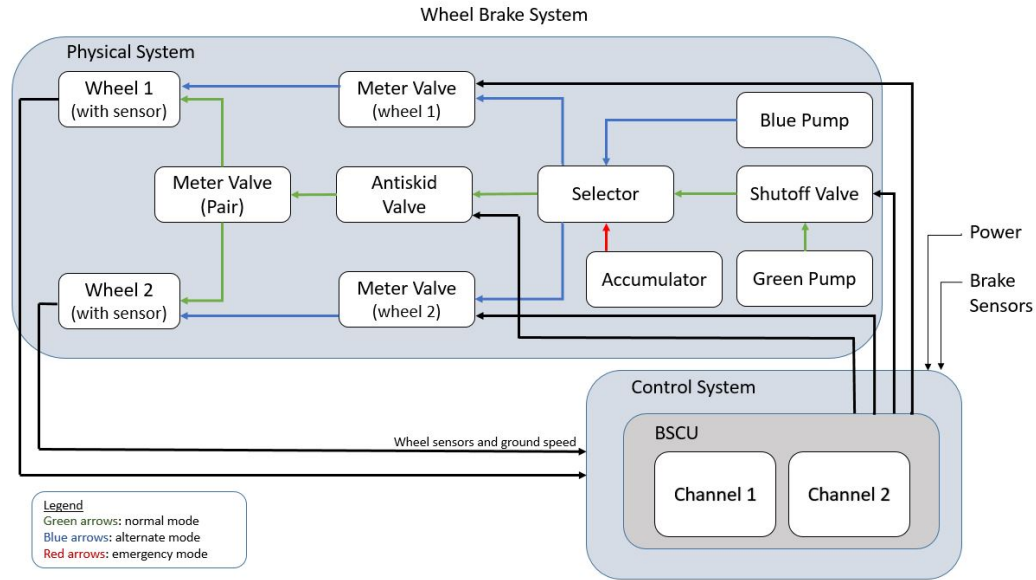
Wheel Brake System

Physical System

Wheel 1 (with sensor)

Meter Valve (wheel 1)

Blue Pump

Meter Valve (Pair)

Antiskid Valve

Selector

Shutoff Valve

Accumulator

Green Pump

Wheel 2 (with sensor)

Meter Valve (wheel 2)

Power

Brake Sensors

Control System

Wheel sensors and ground speed

BSCU

Channel 1

Channel 2

Legend
Green arrows: normal mode
Blue arrows: alternate mode
Red arrows: emergency mode